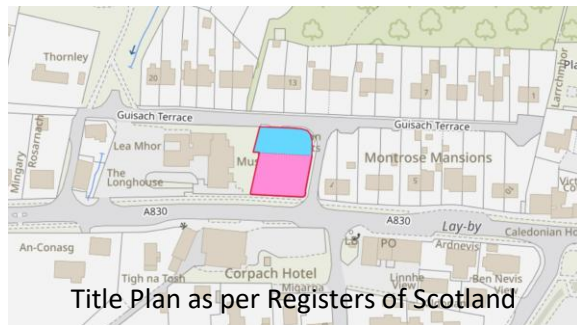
Thornley

20

13

7

Larchmhor

Pla

Guisach Terrace

Guisach Terrace

Rosarnach

Mingary

Lea Mhor

Mus

Montrose Mansions

The Longhouse

5

10

Vict

A830

A830

Lay-by

Caledonian Ho

An-Conasg

LB

PO

Ardnevis

Tigh na Tosh

Corpach Hotel

Linnhe View

Ben Nevis View

Migarra

Title Plan as per Registers of Scotland